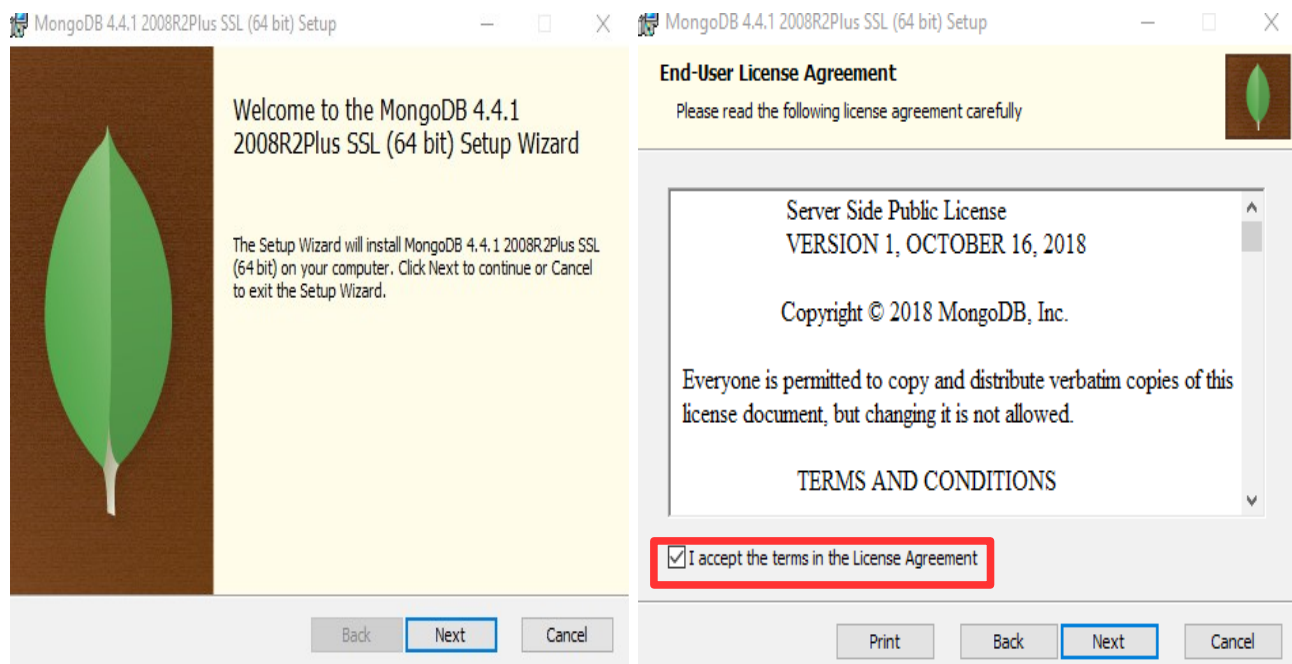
MongoDB 4.4.1 2008R2Plus SSL (64 bit) Setup

Welcome to the MongoDB 4.4.1 2008R2Plus SSL (64 bit) Setup Wizard

The Setup Wizard will install MongoDB 4.4.1 2008R2Plus SSL (64 bit) on your computer. Click Next to continue or Cancel to exit the Setup Wizard.

Back
Next
Cancel

MongoDB 4.4.1 2008R2Plus SSL (64 bit) Setup

End-User License Agreement

Please read the following license agreement carefully

Server Side Public License
VERSION 1, OCTOBER 16, 2018

Copyright © 2018 MongoDB, Inc.

Everyone is permitted to copy and distribute verbatim copies of this license document, but changing it is not allowed.

TERMS AND CONDITIONS

I accept the terms in the License Agreement

Print
Back
Next
Cancel